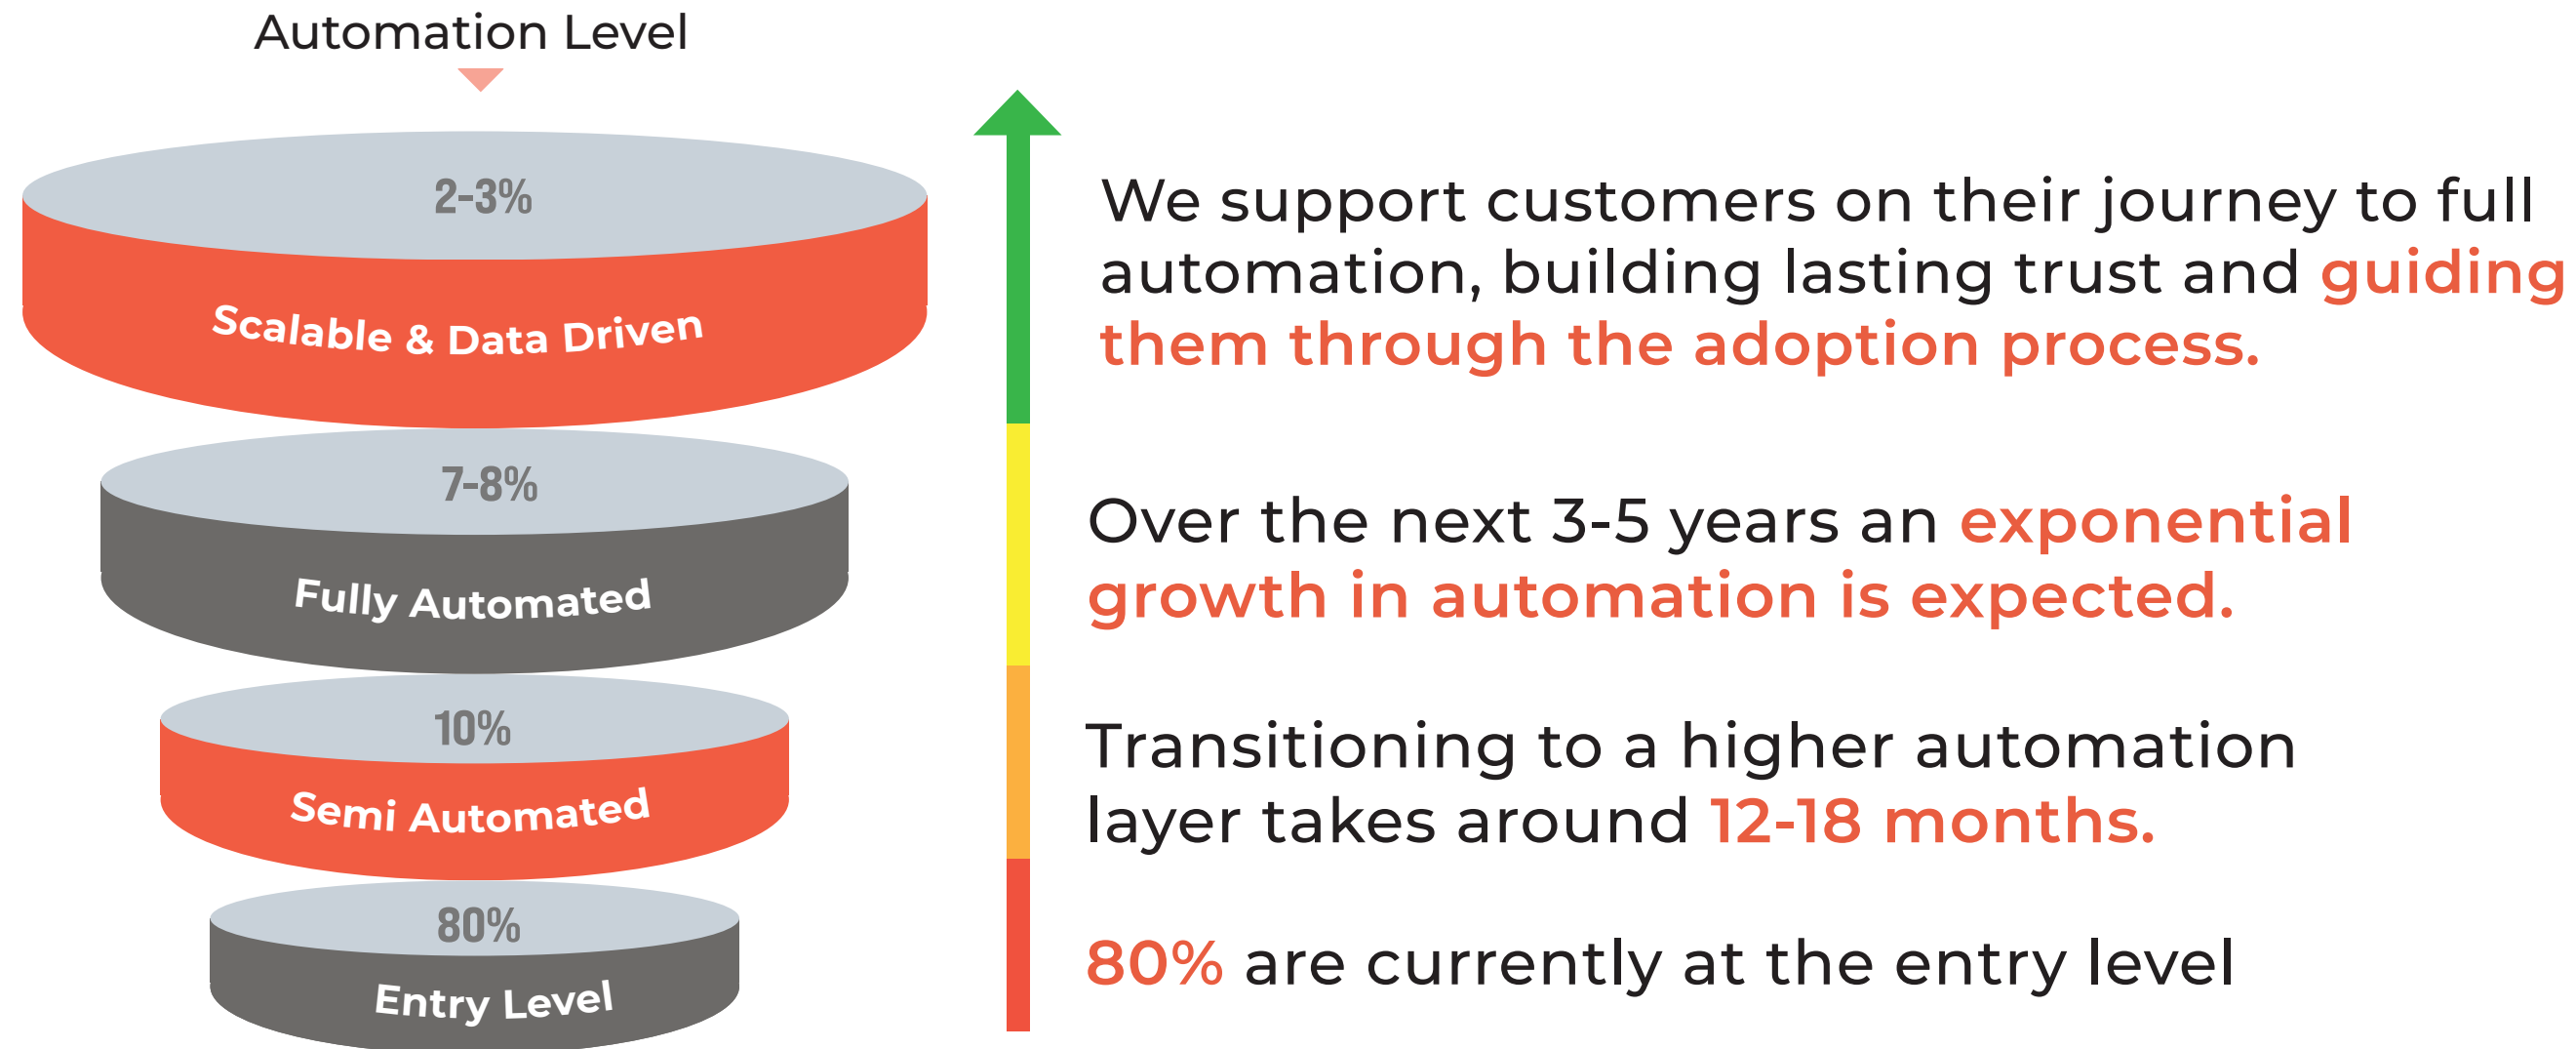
Automation Level

2-3%

Scalable & Data Driven

7-8%

Fully Automated

10%

Semi Automated

80%

Entry Level

We support customers on their journey to full automation, building lasting trust and guiding them through the adoption process.

Over the next 3-5 years an exponential growth in automation is expected.

Transitioning to a higher automation layer takes around 12-18 months.

80% are currently at the entry level